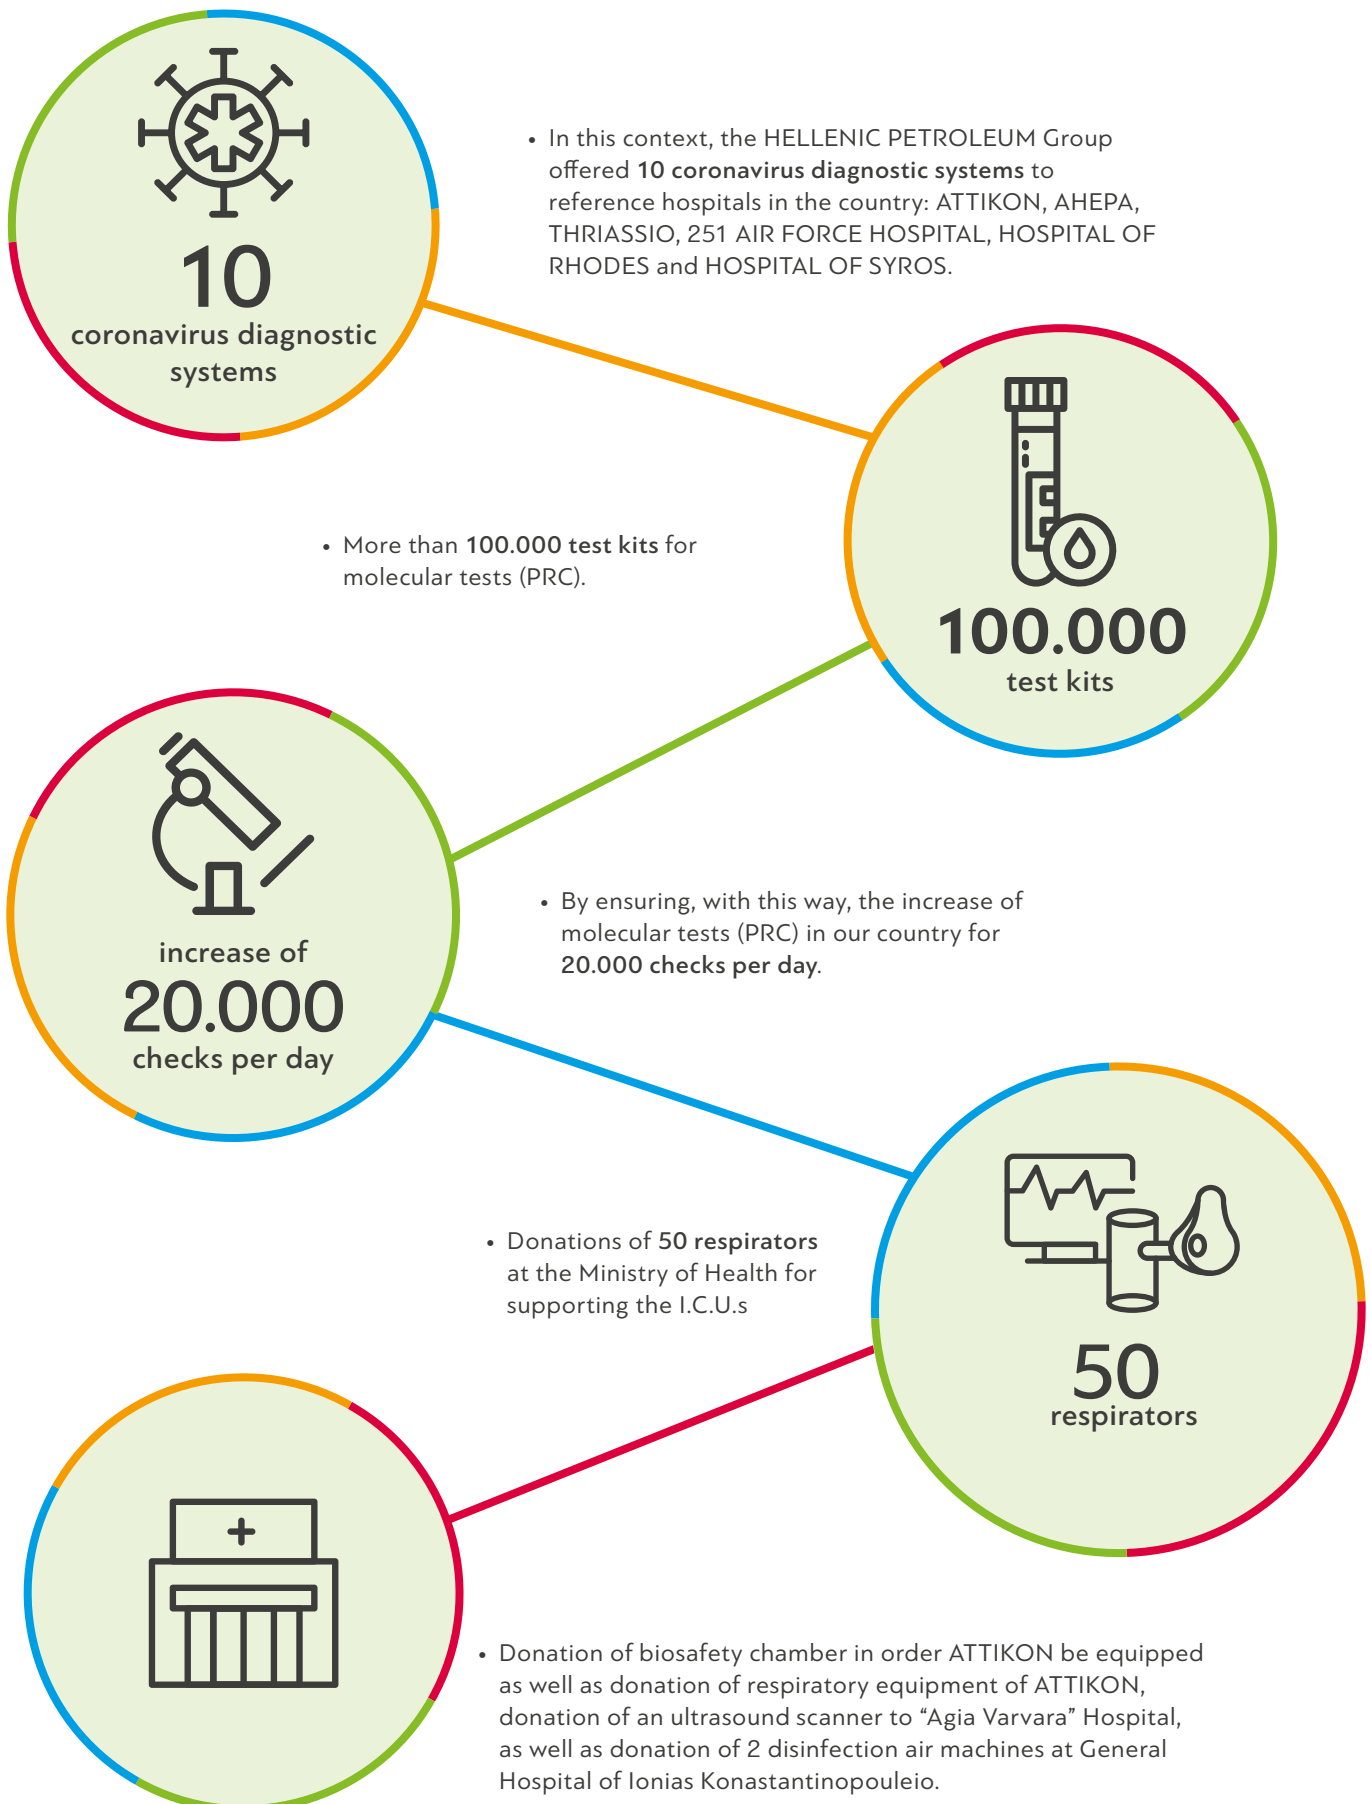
10
coronavirus diagnostic systems

• In this context, the HELLENIC PETROLEUM Group offered **10 coronavirus diagnostic systems** to reference hospitals in the country: ATTIKON, AHEPA, THRIASSIO, 251 AIR FORCE HOSPITAL, HOSPITAL OF RHODES and HOSPITAL OF SYROS.

• More than **100.000 test kits** for molecular tests (PRC).

100.000
test kits

increase of
20.000
checks per day

• By ensuring, with this way, the increase of molecular tests (PRC) in our country for **20.000 checks per day**.

• Donations of **50 respirators** at the Ministry of Health for supporting the I.C.U.s

50
respirators

• Donation of biosafety chamber in order ATTIKON be equipped as well as donation of respiratory equipment of ATTIKON, donation of an ultrasound scanner to “Agia Varvara” Hospital, as well as donation of 2 disinfection air machines at General Hospital of Ionias Konastantinopouleio.